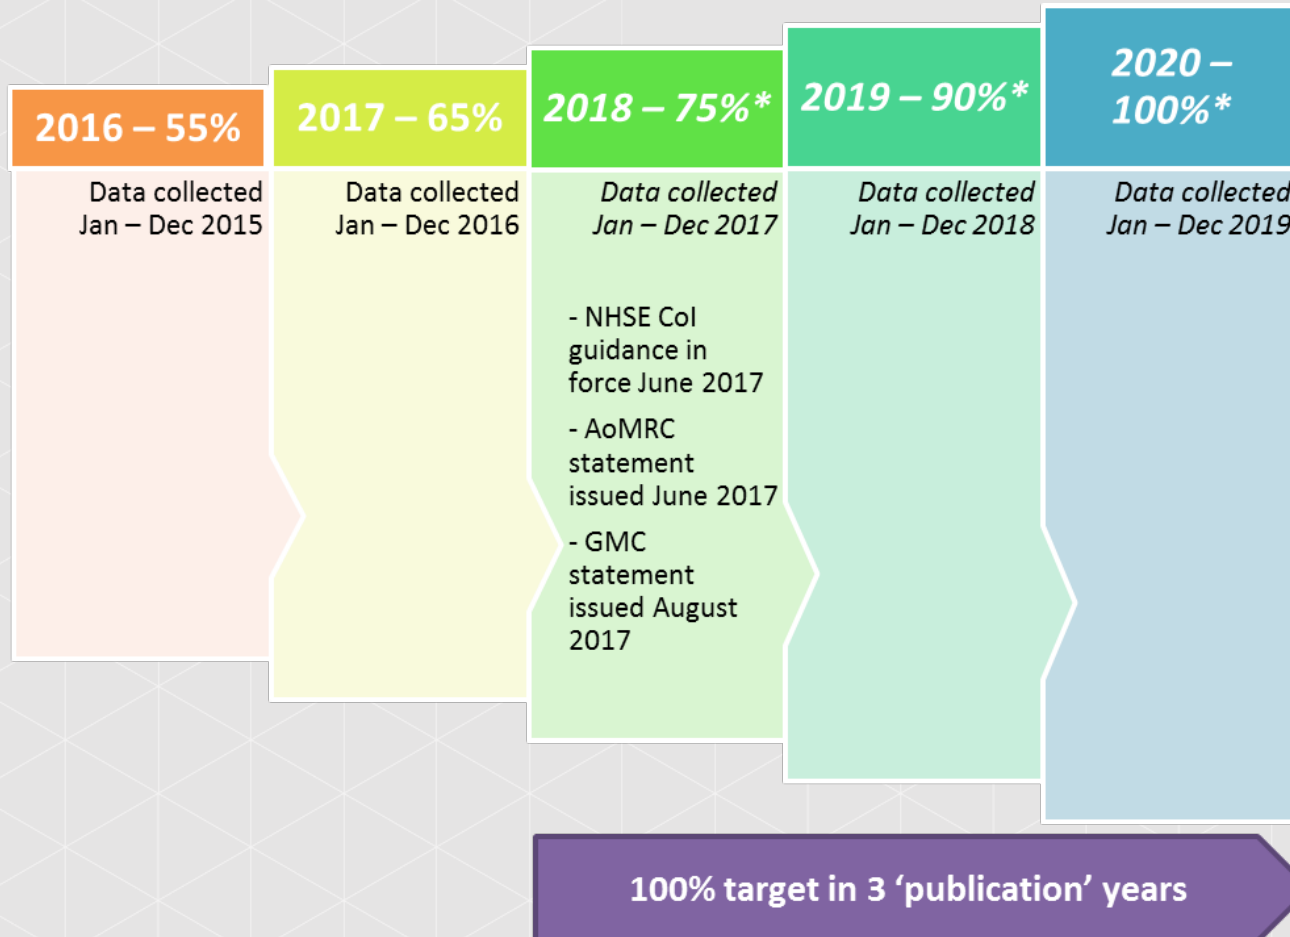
2016 – 55%

Data collected Jan – Dec 2015

2017 – 65%

Data collected Jan – Dec 2016

2018 – 75%*

Data collected Jan – Dec 2017

- NHSE CoI guidance in force June 2017

- AoMRC statement issued June 2017

- GMC statement issued August 2017

2019 – 90%*

Data collected Jan – Dec 2018

2020 – 100%*

Data collected Jan – Dec 2019

100% target in 3 ‘publication’ years